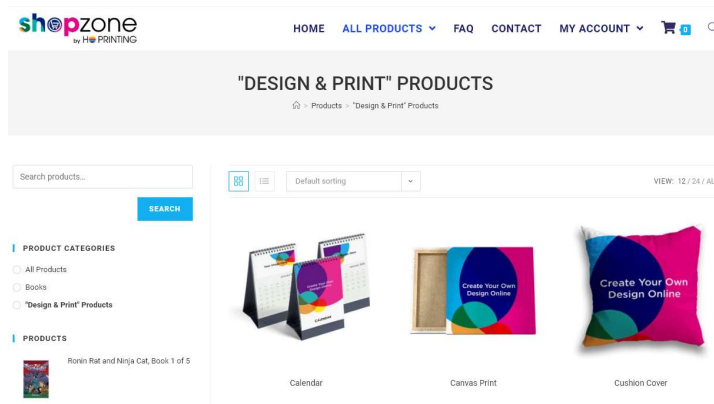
shopzone by HQ PRINTING

HOME ALL PRODUCTS FAQ CONTACT MY ACCOUNT 0

"DESIGN & PRINT" PRODUCTS

Products > "Design & Print" Products

Search products...

SEARCH

PRODUCT CATEGORIES

All Products

Books

"Design & Print" Products

PRODUCTS

Ronin Rat and Ninja Cat, Book 1 of 5

Default sorting

VIEW: 12 / 24 / AL

Create Your Own Design Online

Create Your Own Design Online

Create Your Own Design Online

Calendar

Canvas Print

Cushion Cover